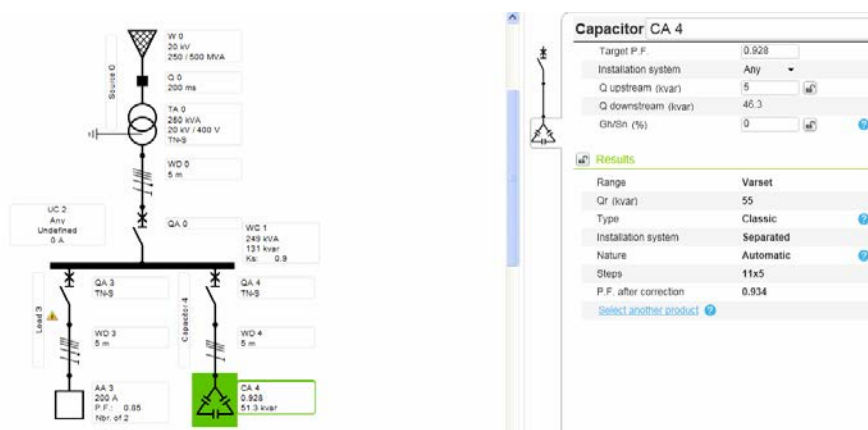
W 0
20 kV
250 / 500 MVA

Source 0

Q 0
200 ms

TA 0
250 kVA
20 kV / 400 V
TN-S

WD 0
5 m

UC 2
Any
Undefined
0 A

QA 0

WC 1
249 kVA
131 kvar
Ks: 0.9

QA 3
TN-S

QA 4
TN-S

Load 3

Capacitor 4

WD 3
5 m

WD 4
5 m

AA 3
200 A
P.F.: 0.85
Nbr. of 2

CA 4
0.928
51.3 kvar

Capacitor CA 4

| | |
|---|---|
| Target P.F. | 0.928 |
| Installation system | Any |
| Q upstream (kvar) | 5 |
| Q downstream (kvar) | 46.3 |
| Gh/Sn (%) | 0 |

Results

| | |
|---|---|
| Range | Varset |
| Qr (kvar) | 55 |
| Type | Classic |
| Installation system | Separated |
| Nature | Automatic |
| Steps | 11x5 |
| P.F. after correction | 0.934 |

Select another product